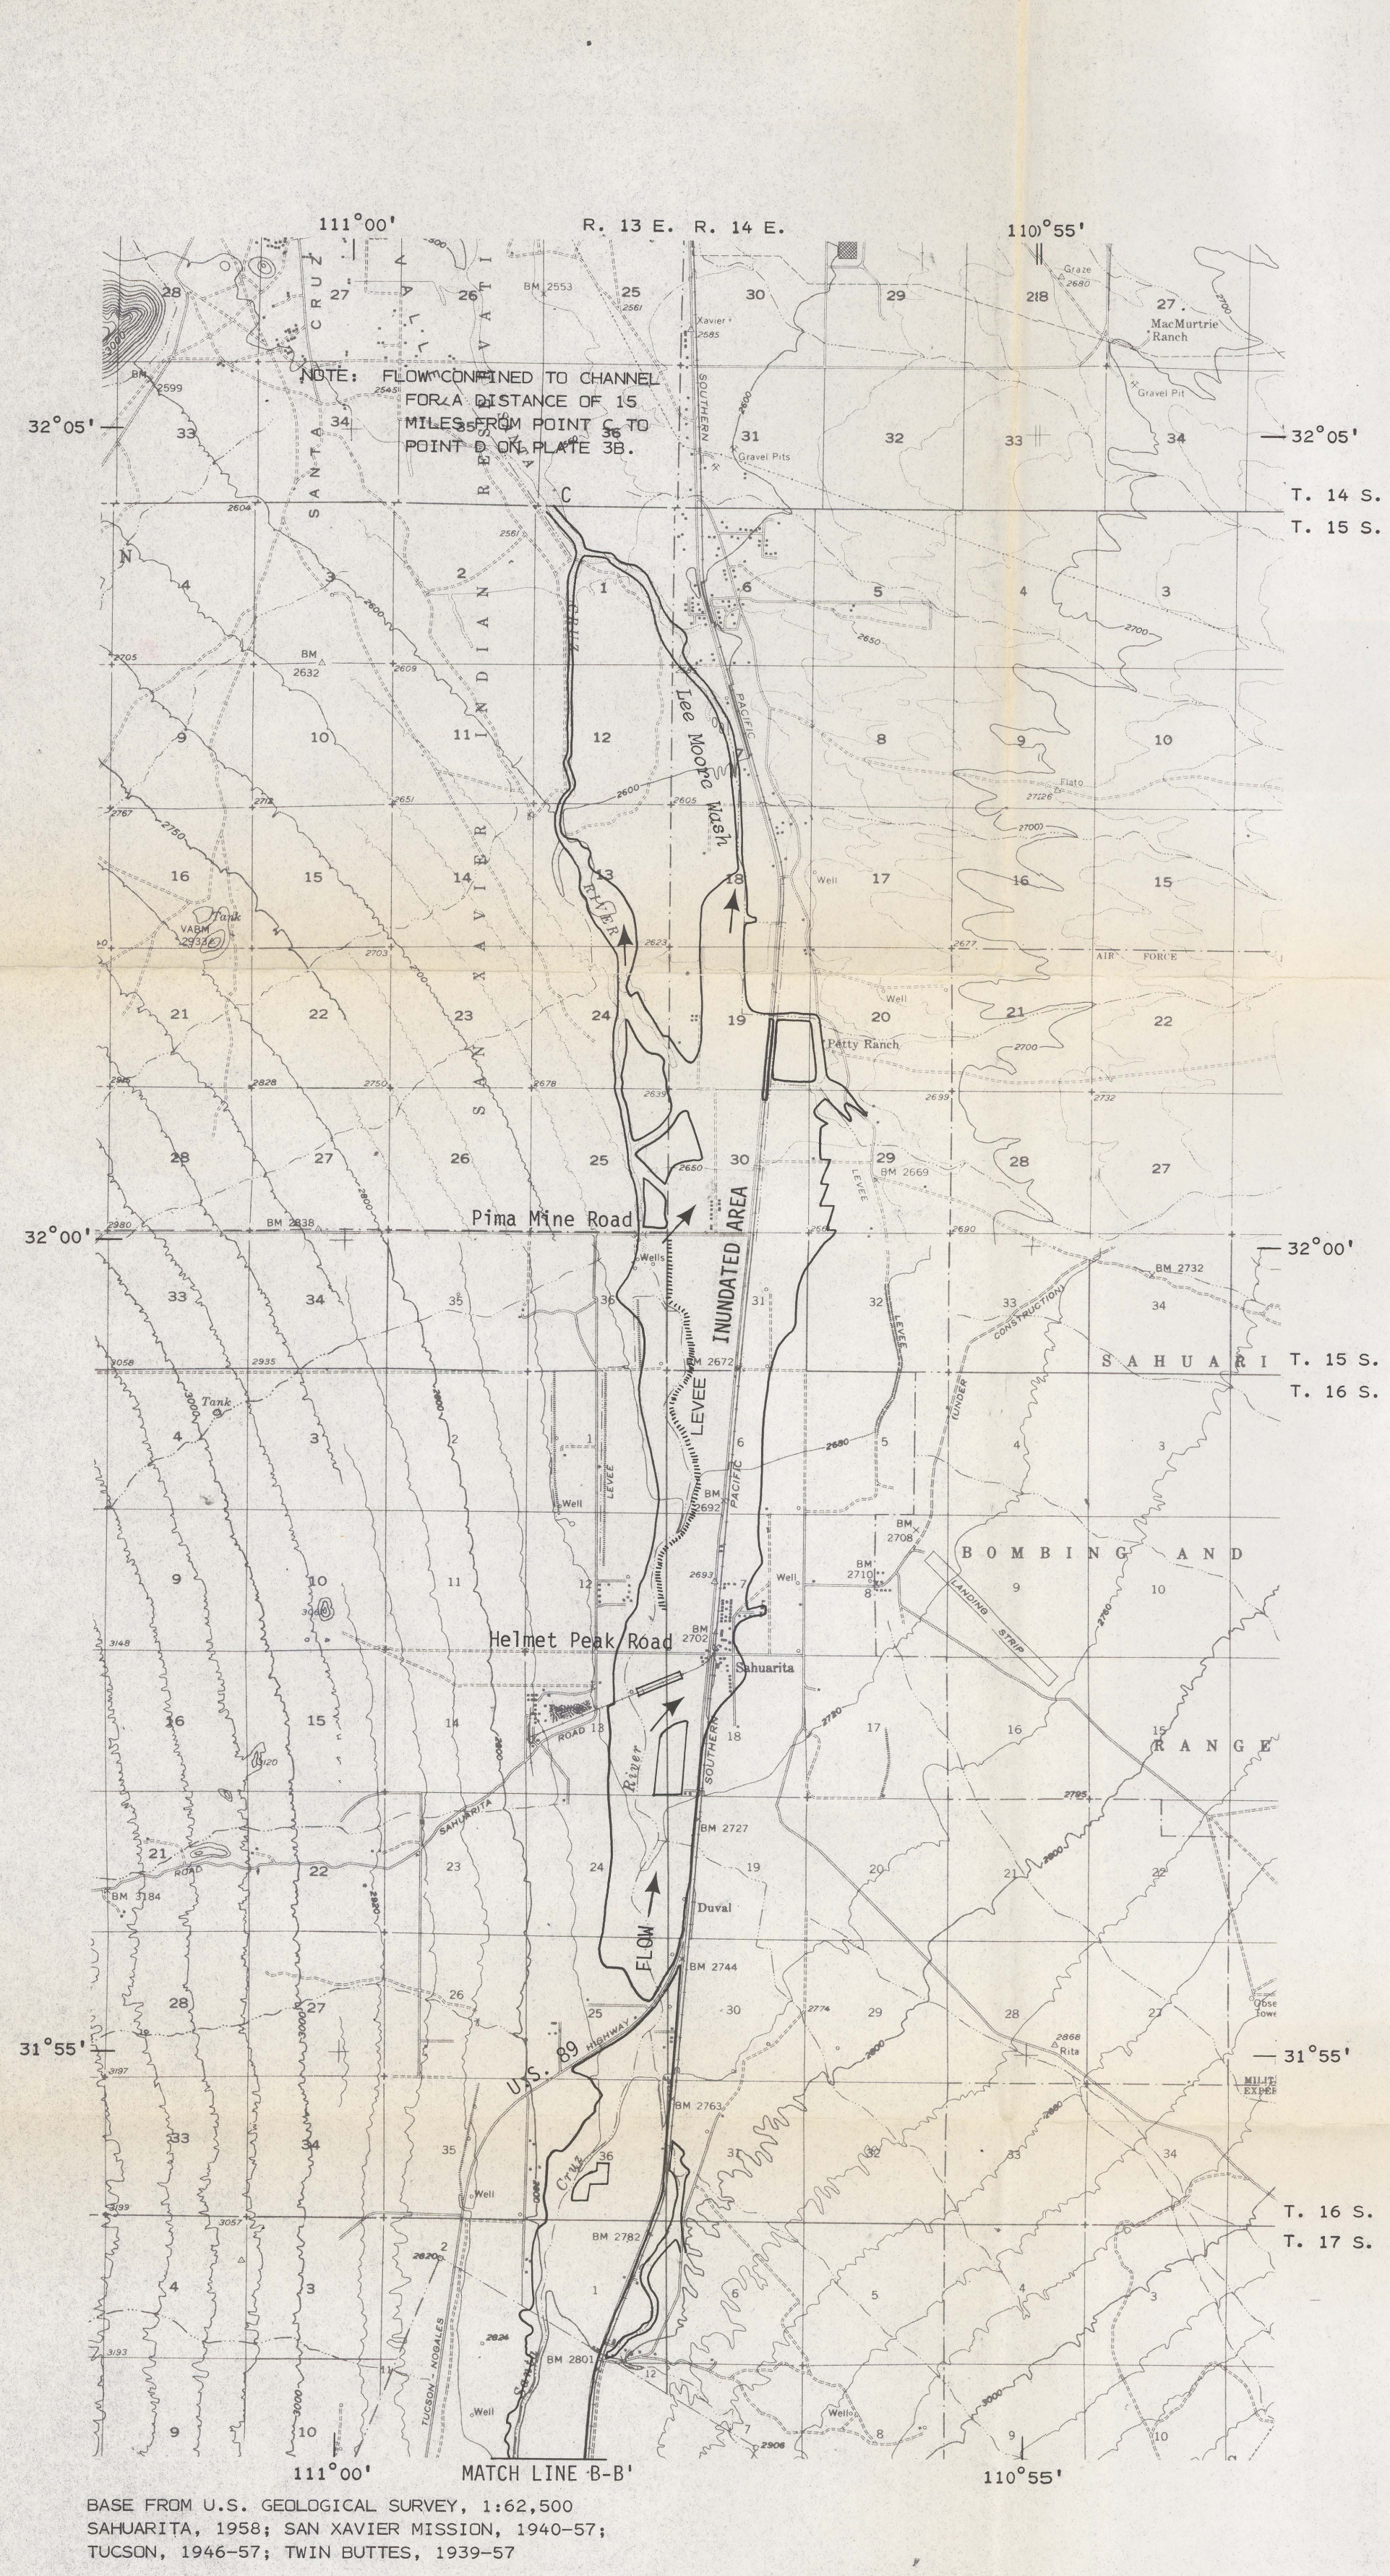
111°00'
R. 13 E. R. 14 E.
110°55'

NOTE: FLOW CONFINED TO CHANNEL FOR A DISTANCE OF 15 MILES FROM POINT C TO POINT D ON PLATE 3B.

28 27 26 25 30 29 28 27
BM 2553
2561
Xavier 2585
Graze 2680
MacMurtrie Ranch
BM 2599
Gravel Pit
32°05'
33 34 35 36 31 32 33 34
Gravel Pits
32°05'
T. 14 S.
T. 15 S.
SANTA CRUZ
SAN XAVIER INDIAN RESERVATION
SOUTHERN PACIFIC
C
2604
2561
N
4 3 2 1 6 5 4 3
2600
2650
2700
2705
BM 2632
2609
9 10 11 12 8 9 10
Lee Moore Wash
2600
2605
2767
2712
2651
2750
Flato
16 15 14 13 18 17 16 15
Tank
VABM 2933
RIVER
Well
2703
2623
2677
AIR FORCE
21 22 23 24 19 20 21 22
Well
Petty Ranch
2700
2828
2750
2678
2639
2639
2732
28 27 26 25 30 29 28 27
BM 2669
2680
LEVEE
Pima Mine Road
32°00'
2980
BM 2838
2620
32°00'
INUNDATED AREA
Wells
33 34 35 36 31 32 33 34
BM 2732
CONSTRUCTION
LEVEE
SAHUARI
T. 15 S.
T. 16 S.
3058
2935
BM 2672
UNDER
Tank
4 3 2 1 6 5 4 3
LEVEE
2650
PACIFIC
Well
2692
BM 2708
BOMBING AND
9 10 11 12
2693
Well
BM 2710
8 9 10
LANDING STRIP
3148
Helmet Peak Road
BM 2702
Sahuarita
2750
16 15 14 ROAD 13 18 17 16 15
River
SOUTHERN
RANGE
SAHUARITA
2785
21
ROAD
BM 3184
BM 2727
22 23 24 19 20 21 22
Duval
FLOW
28 27 26 25 30 29 28 27
BM 2744
2774
2800
BM 2868 Rita
Observ Tower
31°55'
U.S. 89
HIGHWAY
31°55'
MILIT EXPER
3197
BM 2763
33 34 35 36 31 32 33 34
Cruz
Well
3199
3057
T. 16 S.
T. 17 S.
BM 2782
2830
4 3 2 1 6 5 4 3
TUCSON-NOGALES
2824
BM 2801
12
Santa
3000
Well
Well
9 10 8 9 10
2906
111°00'
MATCH LINE B-B'
110°55'

BASE FROM U.S. GEOLOGICAL SURVEY, 1:62,500
SAHUARITA, 1958; SAN XAVIER MISSION, 1940-57;
TUCSON, 1946-57; TWIN BUTTES, 1939-57